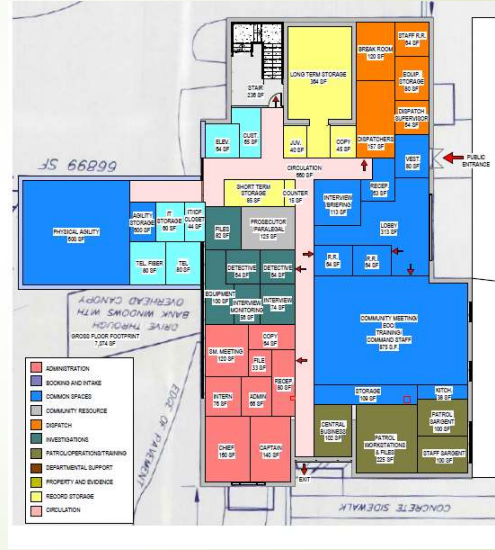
STAIR
236 SF

LONG TERM STORAGE
384 SF

BREAK ROOM
120 SF

STAFF R.R.
64 SF

EQUIP. STORAGE
80 SF

DISPATCH SUPERVISOR
64 SF

DISPATCHERS
157 SF

ELEV.
54 SF

CUST.
65 SF

JAN.
40 SF

COPY
40 SF

CIRCULATION
660 SF

VEST
80 SF

PUBLIC ENTRANCE

66899 SF

SHORT TERM STORAGE
65 SF

COUNTER
15 SF

INTERVIEW BRIEFING
113 SF

RECEP
53 SF

PHYSICAL ABILITY
600 SF

ABILITY STORAGE
50 SF

IT STORAGE
60 SF

IT/IDF CLOSET
44 SF

FILES
82 SF

PROSECUTOR / PARALEGAL
125 SF

LOBBY
213 SF

TEL FIBER
80 SF

TEL
80 SF

DETECTIVE
54 SF

DETECTIVE
54 SF

R.R.
54 SF

R.R.
54 SF

DRIVE THROUGH BANK WINDOWS WITH OVERHEAD CANOPY

EQUIPMENT
100 SF

INTERVIEW MONITORING
56 SF

INTERVIEW
74 SF

GROSS FLOOR FOOTPRINT
7,374 SF

COMMUNITY MEETING EOC TRAINING COMMAND STAFF
875 S.F.

COPY
54 SF

SM. MEETING
120 SF

FILE
33 SF

RECEP
80 SF

EDGE OF PAVEMENT

ADMINISTRATION
BOOKING AND INTAKE
COMMON SPACES
COMMUNITY RESOURCE
DISPATCH
INVESTIGATIONS
PATROL/OPERATIONS/TRAINING
DEPARTMENTAL SUPPORT
PROPERTY AND EVIDENCE
RECORD STORAGE
CIRCULATION

INTERN
76 SF

ADMIN
68 SF

STORAGE
109 SF

KITCH
38 SF

CENTRAL BUSINESS
102 SF

PATROL SARGENT
100 SF

PATROL WORKSTATIONS & FILES
225 SF

CHIEF
160 SF

CAPTAIN
140 SF

STAFF SARGENT
100 SF

EXIT

CONCRETE SIDEWALK